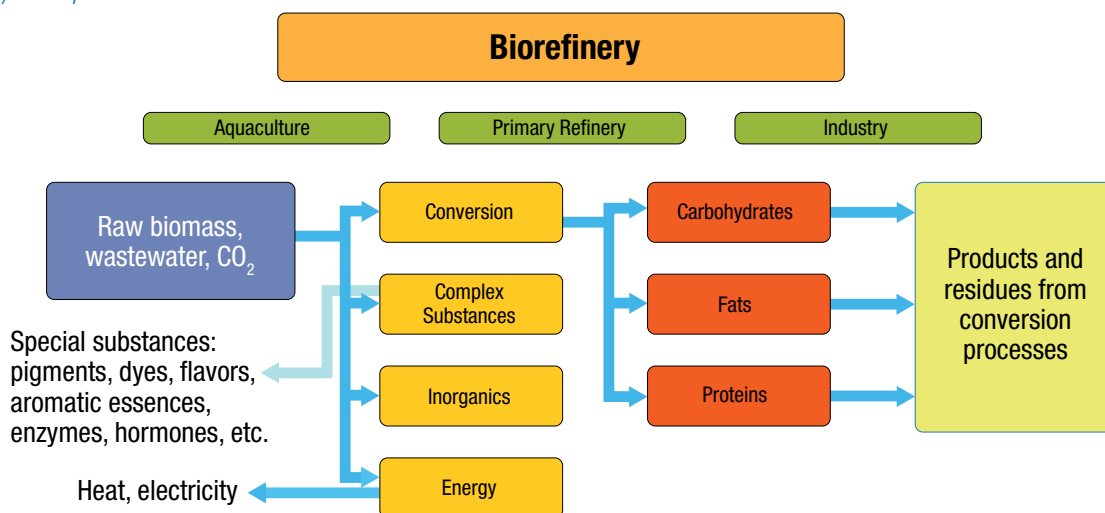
Biorefinery

Aquaculture

Primary Refinery

Industry

Raw biomass, wastewater, $CO_2$

Conversion

Complex Substances

Inorganics

Energy

Carbohydrates

Fats

Proteins

Products and residues from conversion processes

Special substances: pigments, dyes, flavors, aromatic essences, enzymes, hormones, etc.

Heat, electricity